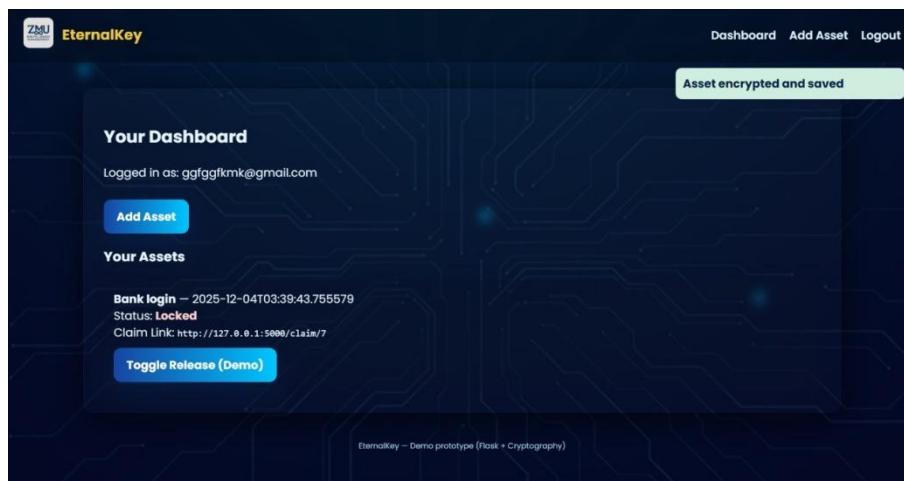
ZMU EternalKey

Dashboard Add Asset Logout

Asset encrypted and saved

Your Dashboard

Logged in as: ggfggfkmk@gmail.com

Add Asset

Your Assets

Bank login — 2025-12-04T03:39:43.755579
Status: Locked
Claim Link: http://127.0.0.1:5000/claim/7

Toggle Release (Demo)

EternalKey — Demo prototype (Flask + Cryptography)